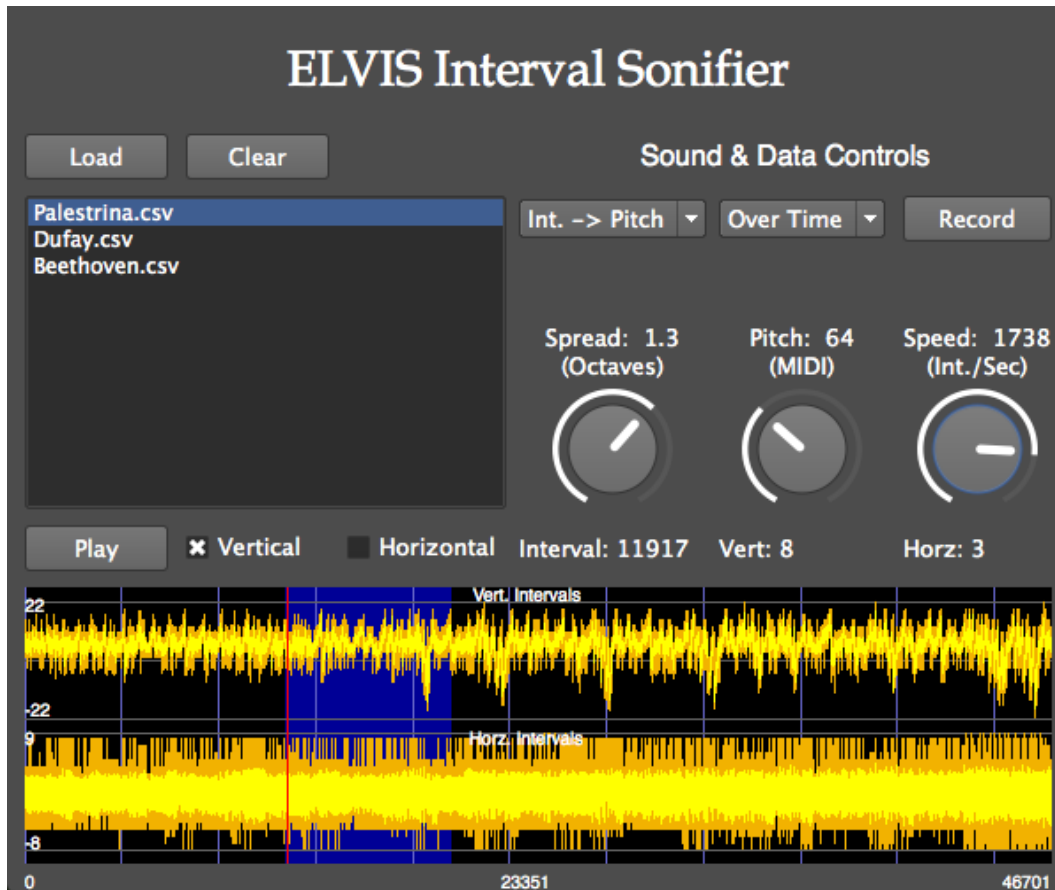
ELVIS Interval Sonifier

Load

Clear

Sound & Data Controls

Palestrina.csv
Dufay.csv
Beethoven.csv

Int. -> Pitch

Over Time

Record

Spread: 1.3
(Octaves)

Pitch: 64
(MIDI)

Speed: 1738
(Int./Sec)

Play

Vertical

Horizontal

Interval: 11917

Vert: 8

Horz: 3

Vert. Intervals

22

-22

Horz. Intervals

9

-8

0

23351

46701